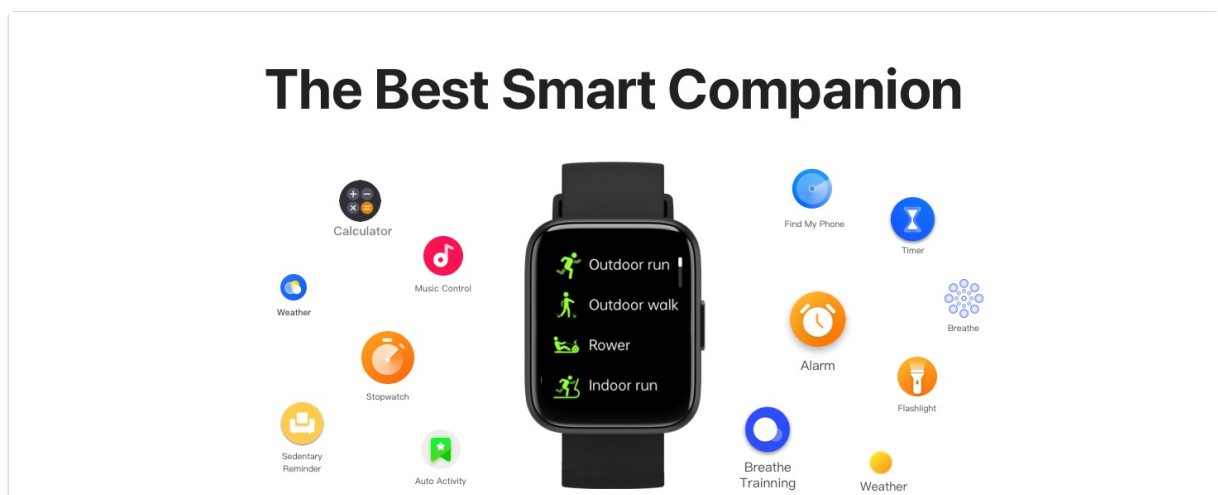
The Best Smart Companion

Calculator

Music Control

Weather

Stopwatch

Sedentary Reminder

Auto Activity

Outdoor run

Outdoor walk

Rower

Indoor run

Find My Phone

Timer

Breathe

Alarm

Flashlight

Breathe Trainning

Weather